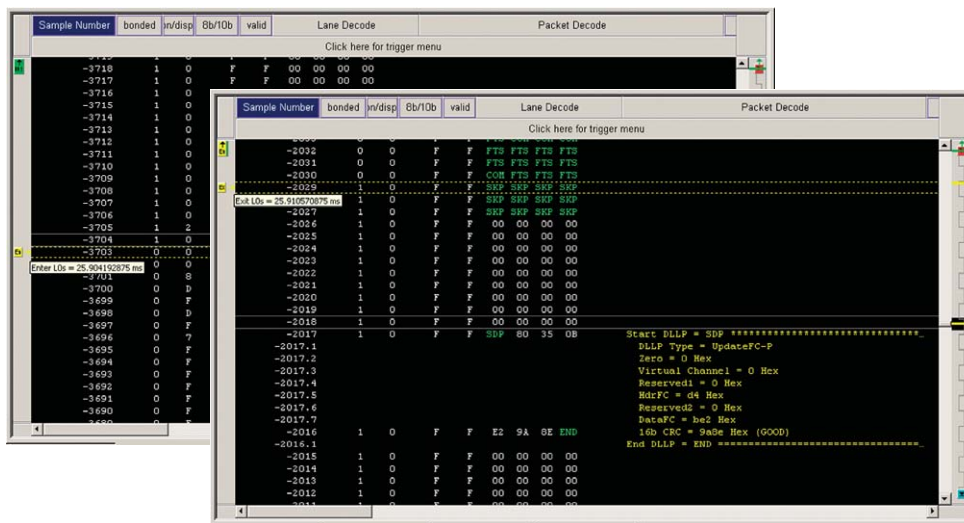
Sample Number | bonded | n/disp | 8b/10b | valid | Lane Decode | Packet Decode

Click here for trigger menu

-3718 1 0 F F 00 00 00 00
-3717 1 0 F F 00 00 00 00
-3716 1 0
-3715 1 0
-3714 1 0
-3713 1 0
-3712 1 0
-3711 1 0
-3710 1 0
-3709 1 0
-3708 1 0
-3707 1 0
-3706 1 0
-3705 1 2
-3704 1 0
-3703 0 0
Enter L0s = 25.904192875 ms
-3701 0 8
-3700 0 D
-3699 0 F
-3698 0 D
-3697 0 F
-3696 0 7
-3695 0 F
-3694 0 F
-3693 0 F
-3692 0 F
-3691 0 F
-3690 0 F

Sample Number | bonded | n/disp | 8b/10b | valid | Lane Decode | Packet Decode

Click here for trigger menu

-2032 0 0 F F FTS FTS FTS FTS
-2031 0 0 F F FTS FTS FTS FTS
-2030 0 0 F F COM FTS FTS FTS
-2029 1 0 F F SKP SKP SKP SKP
Exit L0s = 25.910570875 ms
-2027 1 0 F F SKP SKP SKP SKP
-2026 1 0 F F 00 00 00 00
-2025 1 0 F F 00 00 00 00
-2024 1 0 F F 00 00 00 00
-2023 1 0 F F 00 00 00 00
-2022 1 0 F F 00 00 00 00
-2021 1 0 F F 00 00 00 00
-2020 1 0 F F 00 00 00 00
-2019 1 0 F F 00 00 00 00
-2018 1 0 F F 00 00 00 00
-2017 1 0 F F SDP 80 35 0B Start DLLP = SDP ******************************
-2017.1 DLLP Type = UpdateFC-P
-2017.2 Zero = 0 Hex
-2017.3 Virtual Channel = 0 Hex
-2017.4 Reserved1 = 0 Hex
-2017.5 HdrFC = d4 Hex
-2017.6 Reserved2 = 0 Hex
-2017.7 DataFC = be2 Hex
16b CRC = 9a8e Hex (GOOD)
-2016 1 0 F F E2 9A 8E END End DLLP = END ================================
-2016.1
-2015 1 0 F F 00 00 00 00
-2014 1 0 F F 00 00 00 00
-2013 1 0 F F 00 00 00 00
-2012 1 0 F F 00 00 00 00